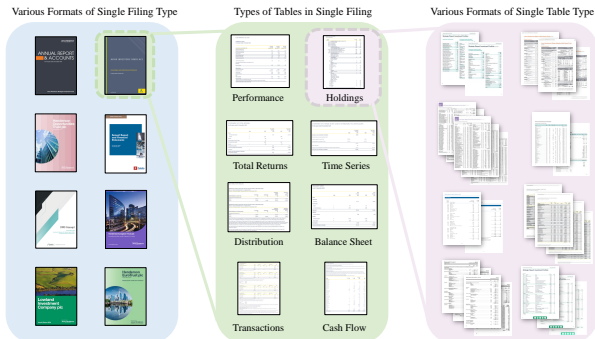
Various Formats of Single Filing Type

ANNUAL REPORT & ACCOUNTS

Lowland Investment Company plc

Types of Tables in Single Filing

Performance

Holdings

Total Returns

Time Series

Distribution

Balance Sheet

Transactions

Cash Flow

Various Formats of Single Table Type